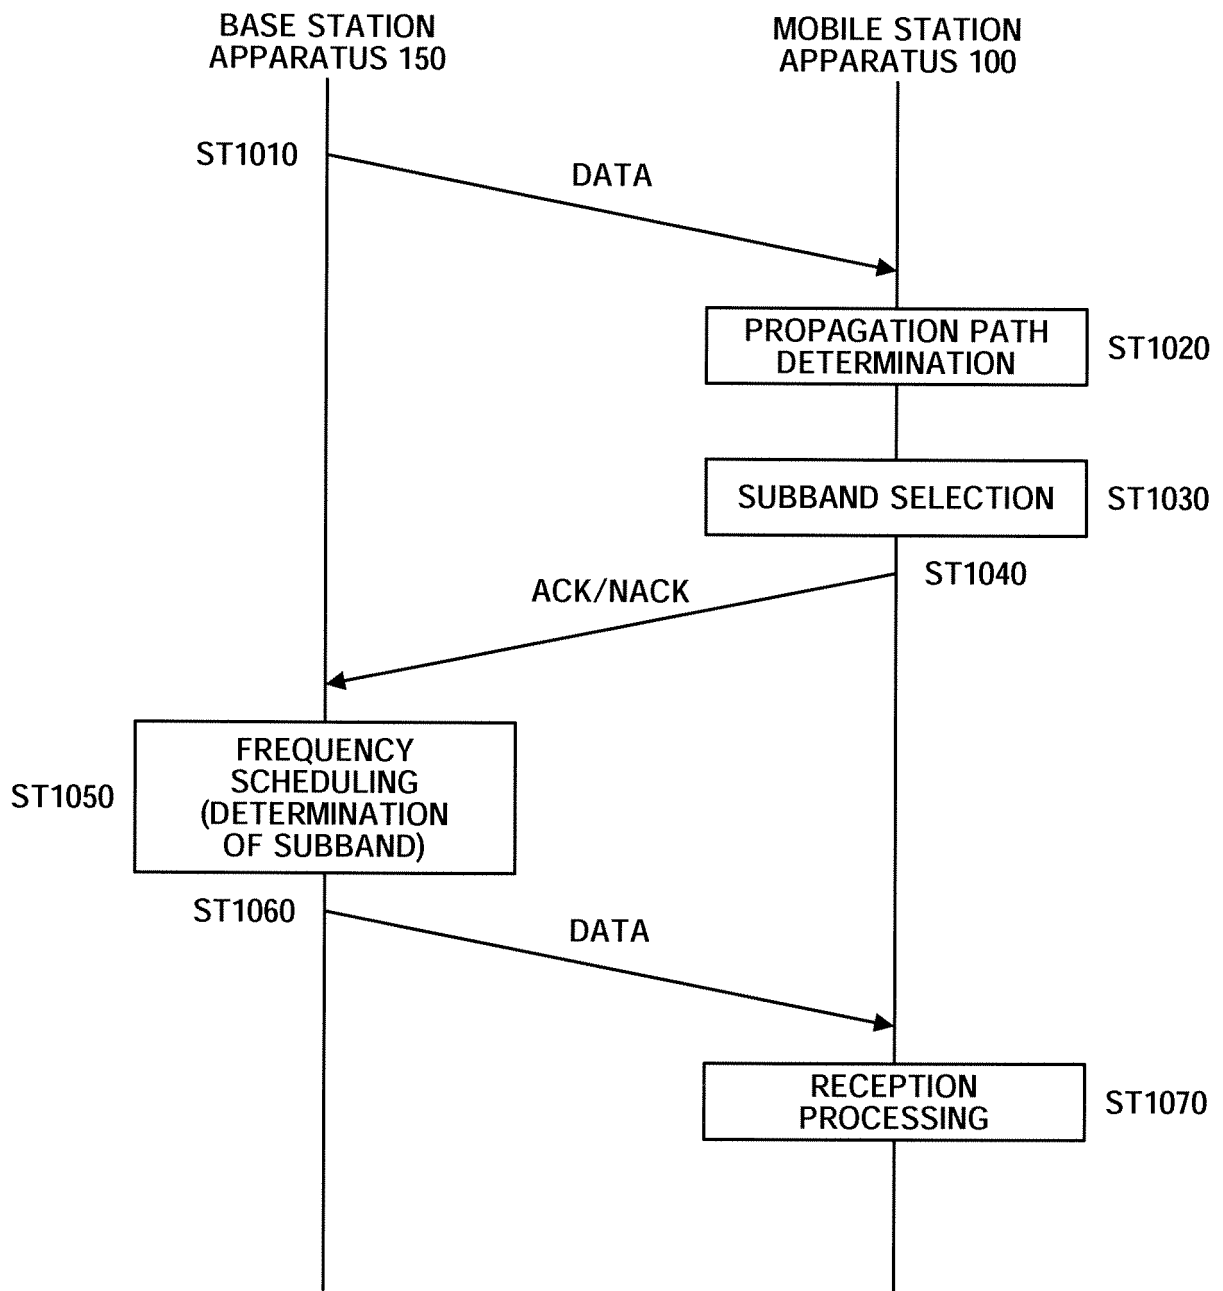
BASE STATION APPARATUS 150

MOBILE STATION APPARATUS 100

ST1010

DATA

PROPAGATION PATH DETERMINATION

ST1020

SUBBAND SELECTION

ST1030

ST1040

ACK/NACK

ST1050

FREQUENCY SCHEDULING (DETERMINATION OF SUBBAND)

ST1060

DATA

RECEPTION PROCESSING

ST1070